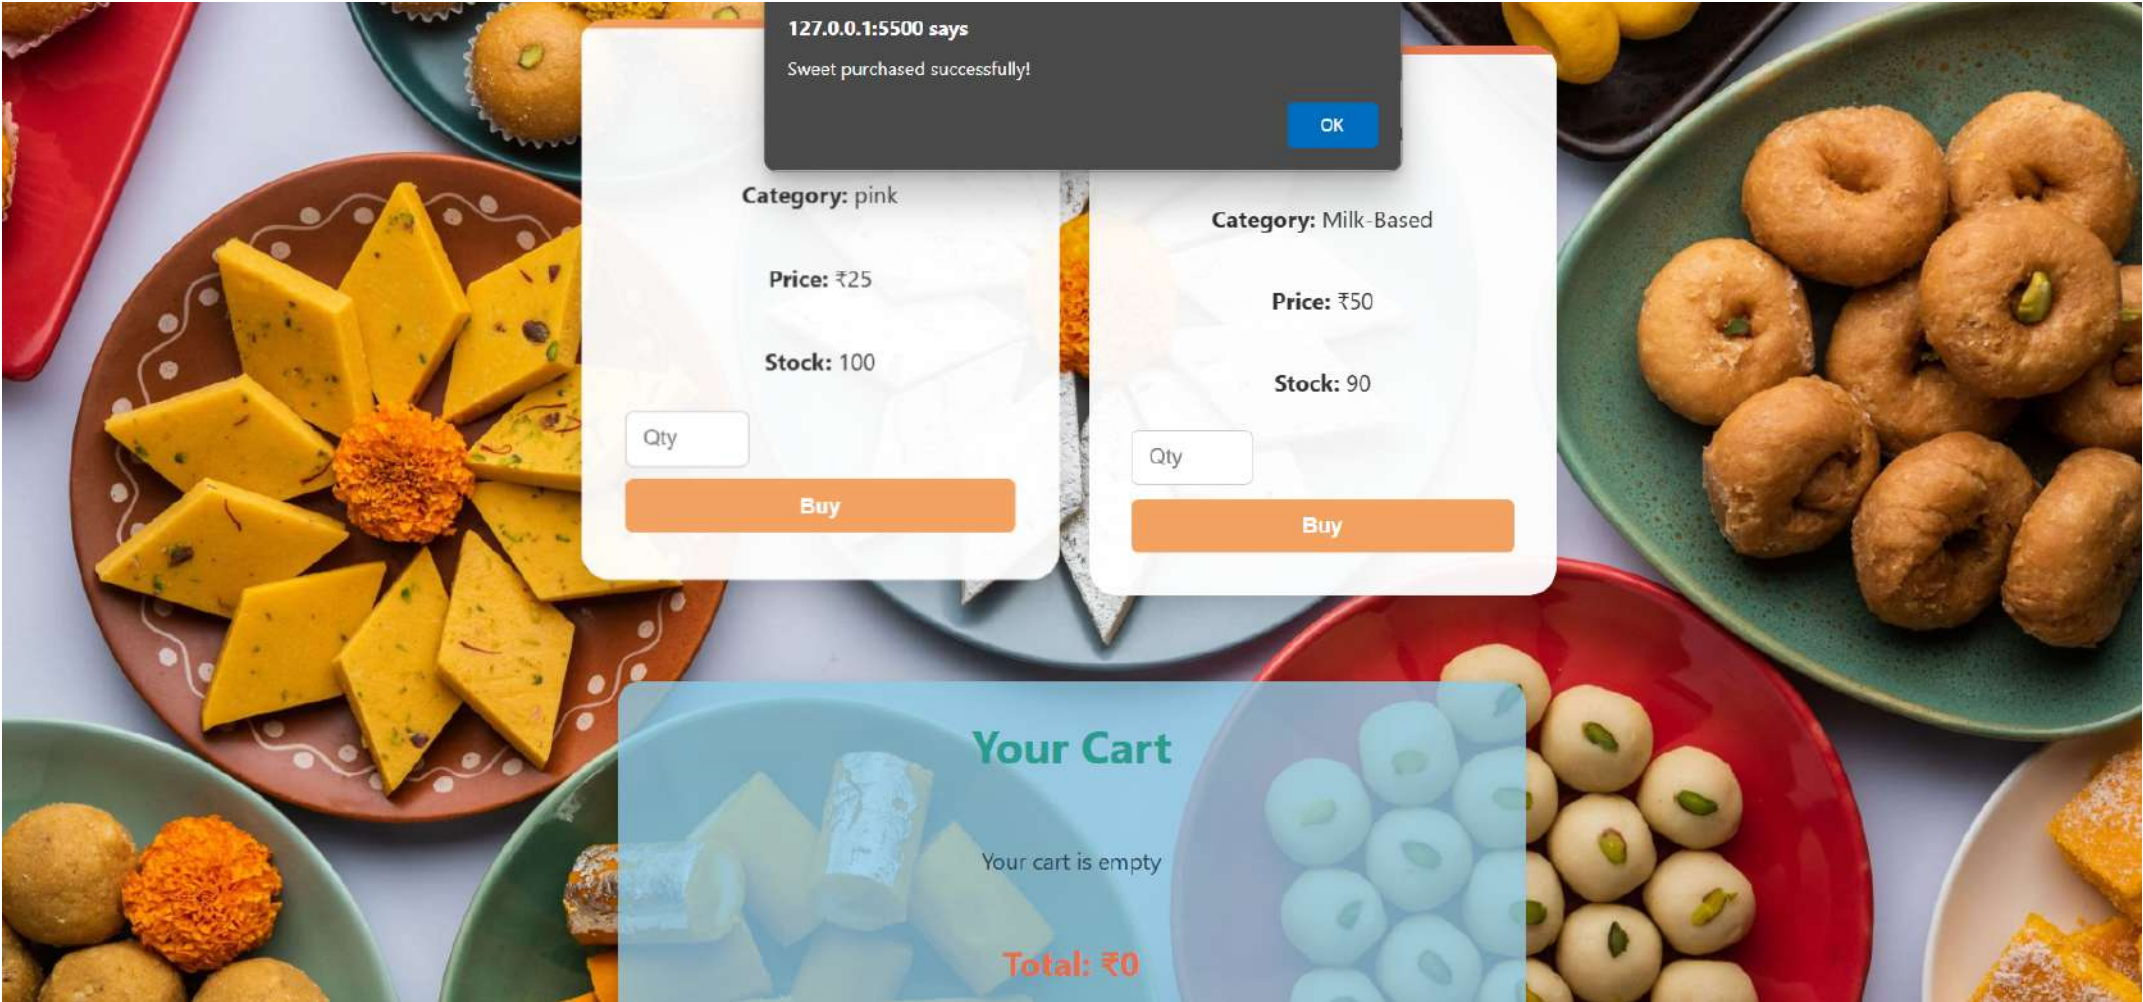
127.0.0.1:5500 says

Sweet purchased successfully!

OK

Category: pink

Price: ₹25

Stock: 100

Qty

Buy

Category: Milk-Based

Price: ₹50

Stock: 90

Qty

Buy

Your Cart

Your cart is empty

Total: ₹0